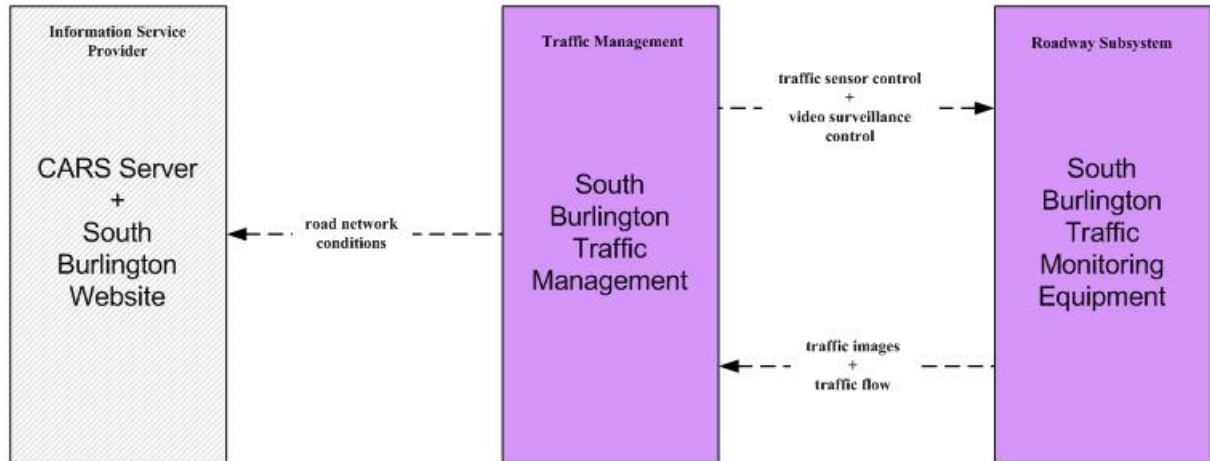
Information Service Provider

CARS Server
+
South Burlington Website

road network conditions

Traffic Management

South Burlington Traffic Management

traffic sensor control
+
video surveillance control

traffic images
+
traffic flow

Roadway Subsystem

South Burlington Traffic Monitoring Equipment